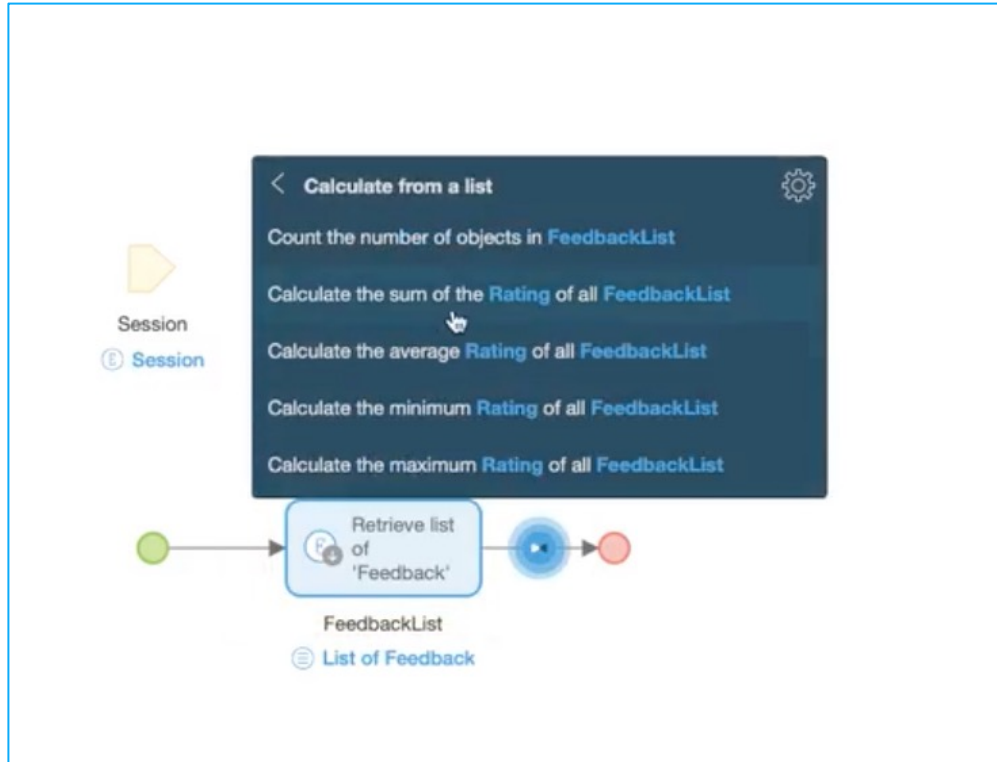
< Calculate from a list

Count the number of objects in FeedbackList

Calculate the sum of the Rating of all FeedbackList

Calculate the average Rating of all FeedbackList

Calculate the minimum Rating of all FeedbackList

Calculate the maximum Rating of all FeedbackList

Session

Session

Retrieve list of 'Feedback'

FeedbackList

List of Feedback